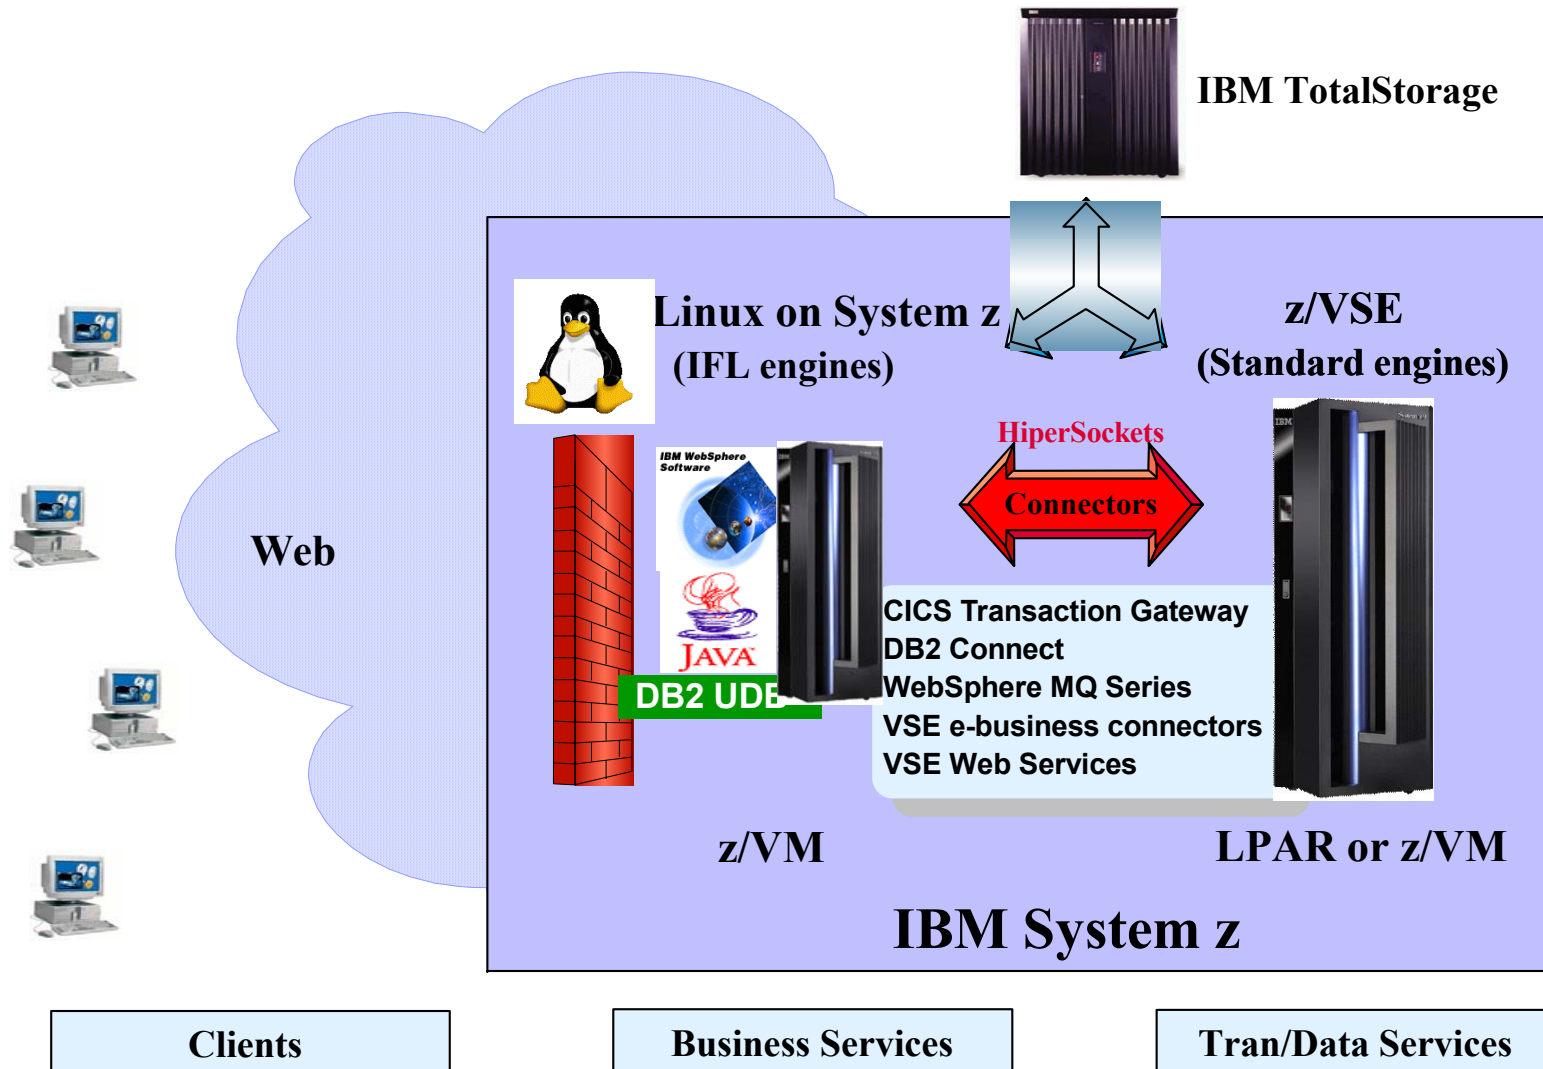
IBM TotalStorage

Linux on System z
(IFL engines)

z/VSE
(Standard engines)

Web

HiperSockets

Connectors

IBM WebSphere Software

JAVA

DB2 UDB

CICS Transaction Gateway
DB2 Connect
WebSphere MQ Series
VSE e-business connectors
VSE Web Services

z/VM

LPAR or z/VM

IBM System z

Clients

Business Services

Tran/Data Services